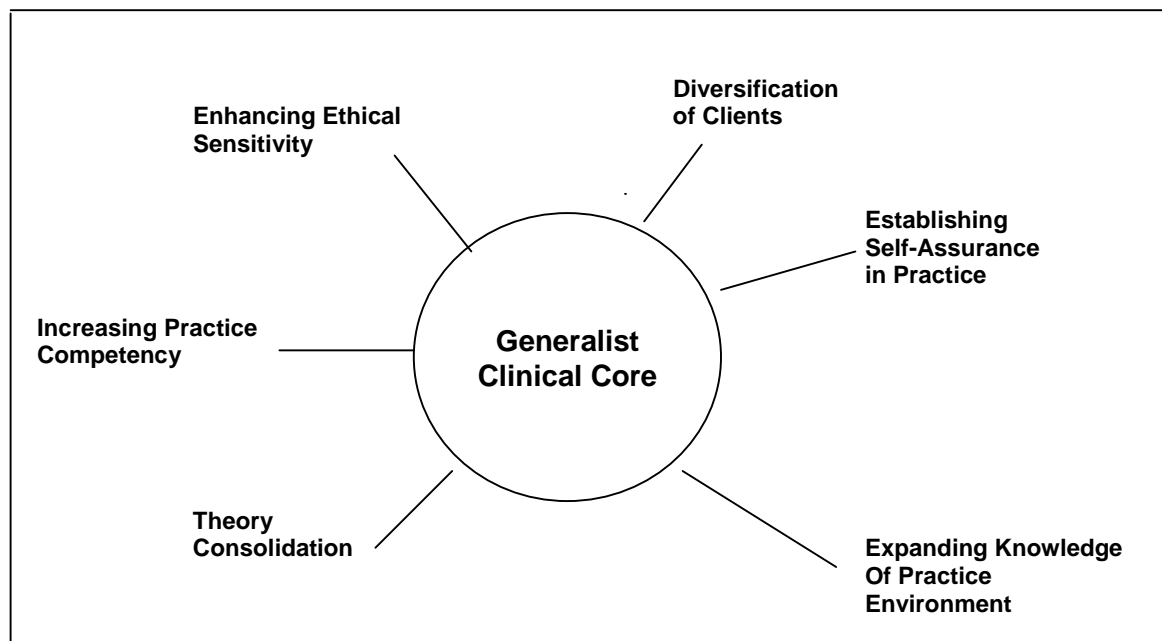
Enhancing Ethical Sensitivity

Diversification of Clients

Establishing Self-Assurance in Practice

Increasing Practice Competency

Generalist Clinical Core

Theory Consolidation

Expanding Knowledge Of Practice Environment